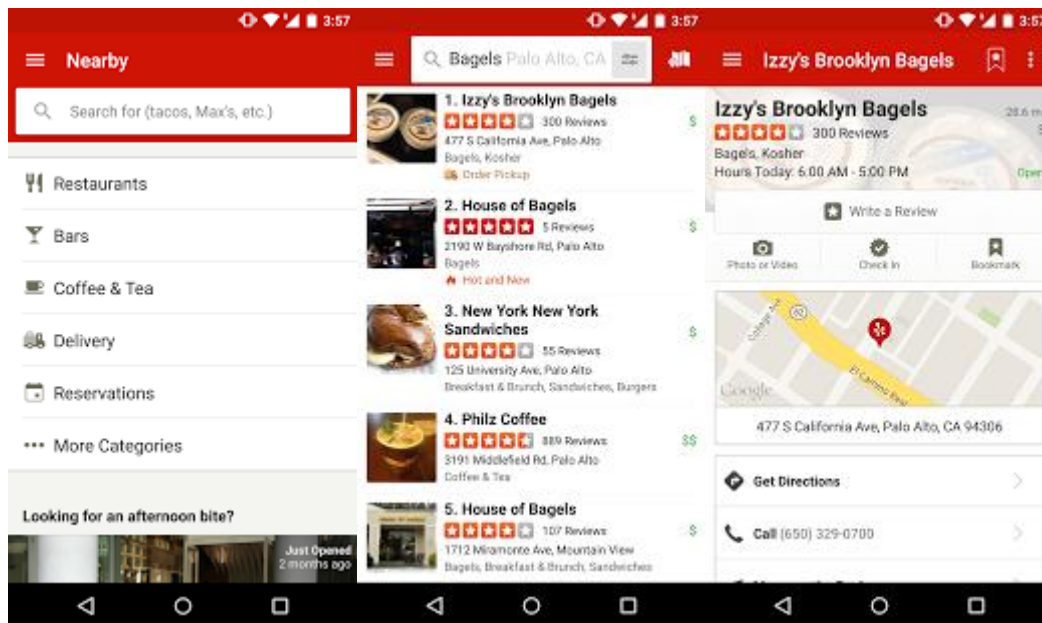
3:57

Nearby

Search for (tacos, Max's, etc.)

Restaurants

Bars

Coffee & Tea

Delivery

Reservations

More Categories

Looking for an afternoon bite?

Just Opened
2 months ago

3:57

Bagels Palo Alto, CA

1. Izzy's Brooklyn Bagels
300 Reviews
477 S California Ave, Palo Alto
Bagels, Kosher
Order Pickup
$

2. House of Bagels
5 Reviews
2190 W Bayshore Rd, Palo Alto
Bagels
Hot and New
$

3. New York New York Sandwiches
55 Reviews
125 University Ave, Palo Alto
Breakfast & Brunch, Sandwiches, Burgers
$

4. Philz Coffee
889 Reviews
3191 Middlefield Rd, Palo Alto
Coffee & Tea
$$

5. House of Bagels
107 Reviews
1712 Miramonte Ave, Mountain View
Bagels, Breakfast & Brunch, Sandwiches
$

3:57

Izzy's Brooklyn Bagels

Izzy's Brooklyn Bagels
300 Reviews
Bagels, Kosher
Hours Today: 6:00 AM - 5:00 PM
Open

Write a Review

Photo or Video

Check In

Bookmark

Google

El Camino Real

477 S California Ave, Palo Alto, CA 94306

Get Directions

Call (650) 329-0700